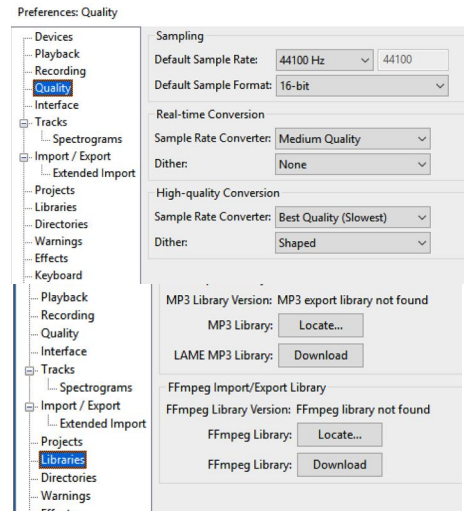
Preferences: Quality

Devices
Playback
Recording
Quality
Interface
Tracks
Spectrograms
Import / Export
Extended Import
Projects
Libraries
Directories
Warnings
Effects
Keyboard

Sampling
Default Sample Rate: 44100 Hz 44100
Default Sample Format: 16-bit

Real-time Conversion
Sample Rate Converter: Medium Quality
Dither: None

High-quality Conversion
Sample Rate Converter: Best Quality (Slowest)
Dither: Shaped

Playback
Recording
Quality
Interface
Tracks
Spectrograms
Import / Export
Extended Import
Projects
Libraries
Directories
Warnings
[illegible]

MP3 Library Version: MP3 export library not found
MP3 Library: Locate...
LAME MP3 Library: Download

FFmpeg Import/Export Library
FFmpeg Library Version: FFmpeg library not found
FFmpeg Library: Locate...
FFmpeg Library: Download